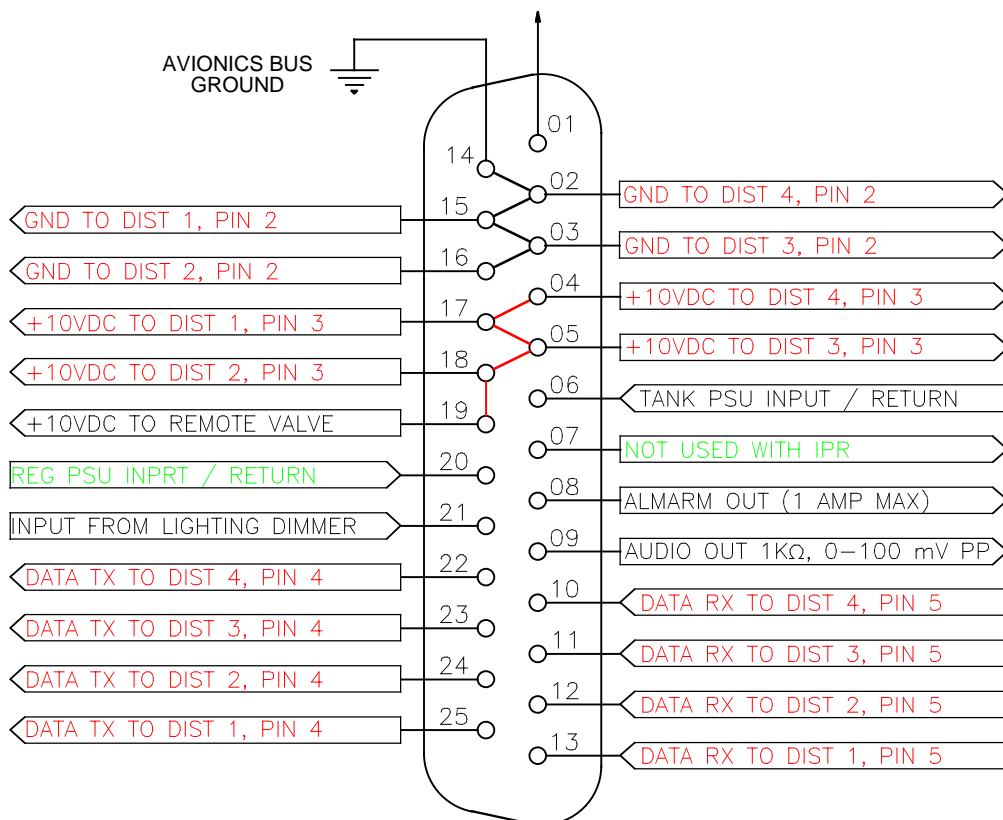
AVIONICS BUS GROUND

01

14

02 GND TO DIST 4, PIN 2

GND TO DIST 1, PIN 2 15

03 GND TO DIST 3, PIN 2

GND TO DIST 2, PIN 2 16

04 +10VDC TO DIST 4, PIN 3

+10VDC TO DIST 1, PIN 3 17

05 +10VDC TO DIST 3, PIN 3

+10VDC TO DIST 2, PIN 3 18

06 TANK PSU INPUT / RETURN

+10VDC TO REMOTE VALVE 19

07 NOT USED WITH IPR

REG PSU INPRT / RETURN 20

08 ALMARM OUT (1 AMP MAX)

INPUT FROM LIGHTING DIMMER 21

09 AUDIO OUT 1KΩ, 0–100 mV PP

DATA TX TO DIST 4, PIN 4 22

10 DATA RX TO DIST 4, PIN 5

DATA TX TO DIST 3, PIN 4 23

11 DATA RX TO DIST 3, PIN 5

DATA TX TO DIST 2, PIN 4 24

12 DATA RX TO DIST 2, PIN 5

DATA TX TO DIST 1, PIN 4 25

13 DATA RX TO DIST 1, PIN 5